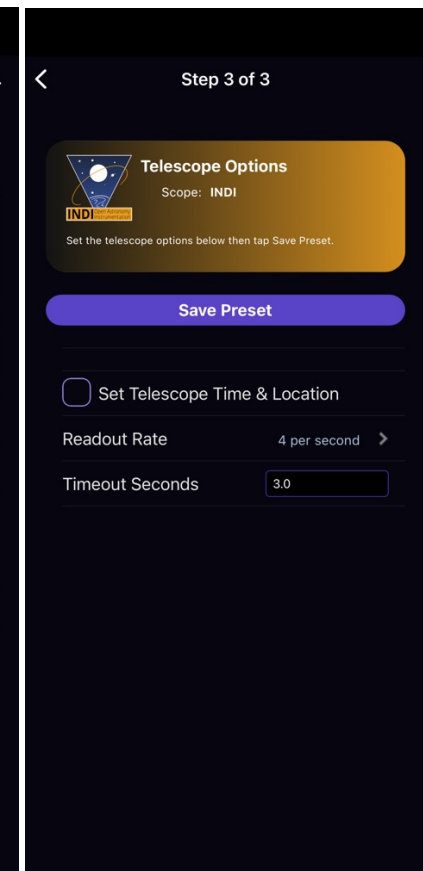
Step 3 of 3

INDI Open Astronomy Instrumentation

Telescope Options

Scope: INDI

Set the telescope options below then tap Save Preset.

Save Preset

Set Telescope Time & Location

Readout Rate 4 per second

Timeout Seconds 3.0